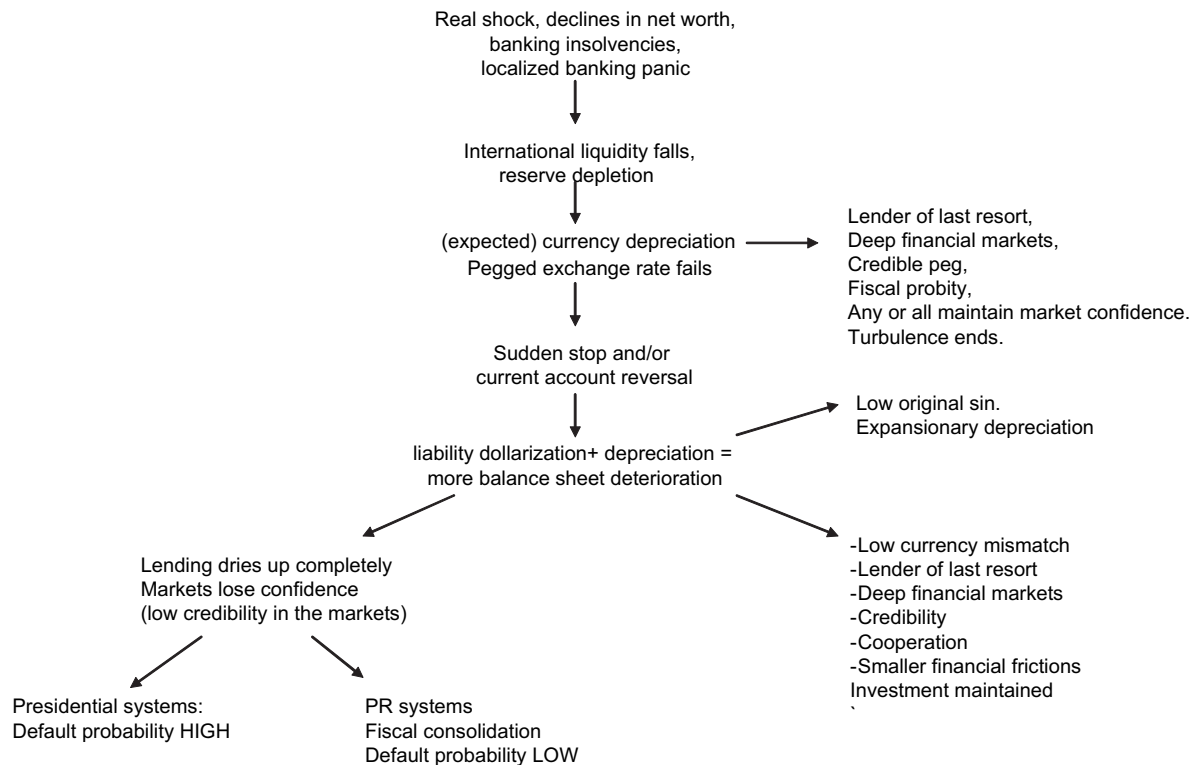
Real shock, declines in net worth, banking insolvencies, localized banking panic

International liquidity falls, reserve depletion

(expected) currency depreciation
Pegged exchange rate fails

Lender of last resort,
Deep financial markets,
Credible peg,
Fiscal probity,
Any or all maintain market confidence.
Turbulence ends.

Sudden stop and/or current account reversal

liability dollarization+ depreciation = more balance sheet deterioration

Low original sin.
Expansionary depreciation

Lending dries up completely
Markets lose confidence
(low credibility in the markets)

-Low currency mismatch
-Lender of last resort
-Deep financial markets
-Credibility
-Cooperation
-Smaller financial frictions
Investment maintained
`

Presidential systems:
Default probability HIGH

PR systems
Fiscal consolidation
Default probability LOW